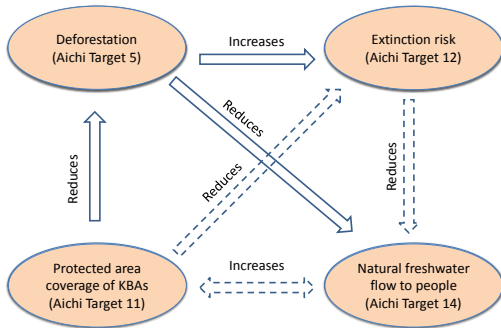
Deforestation
(Aichi Target 5)

Increases

Extinction risk
(Aichi Target 12)

Reduces

Reduces

Reduces

Reduces

Protected area
coverage of KBAs
(Aichi Target 11)

Increases

Natural freshwater
flow to people
(Aichi Target 14)